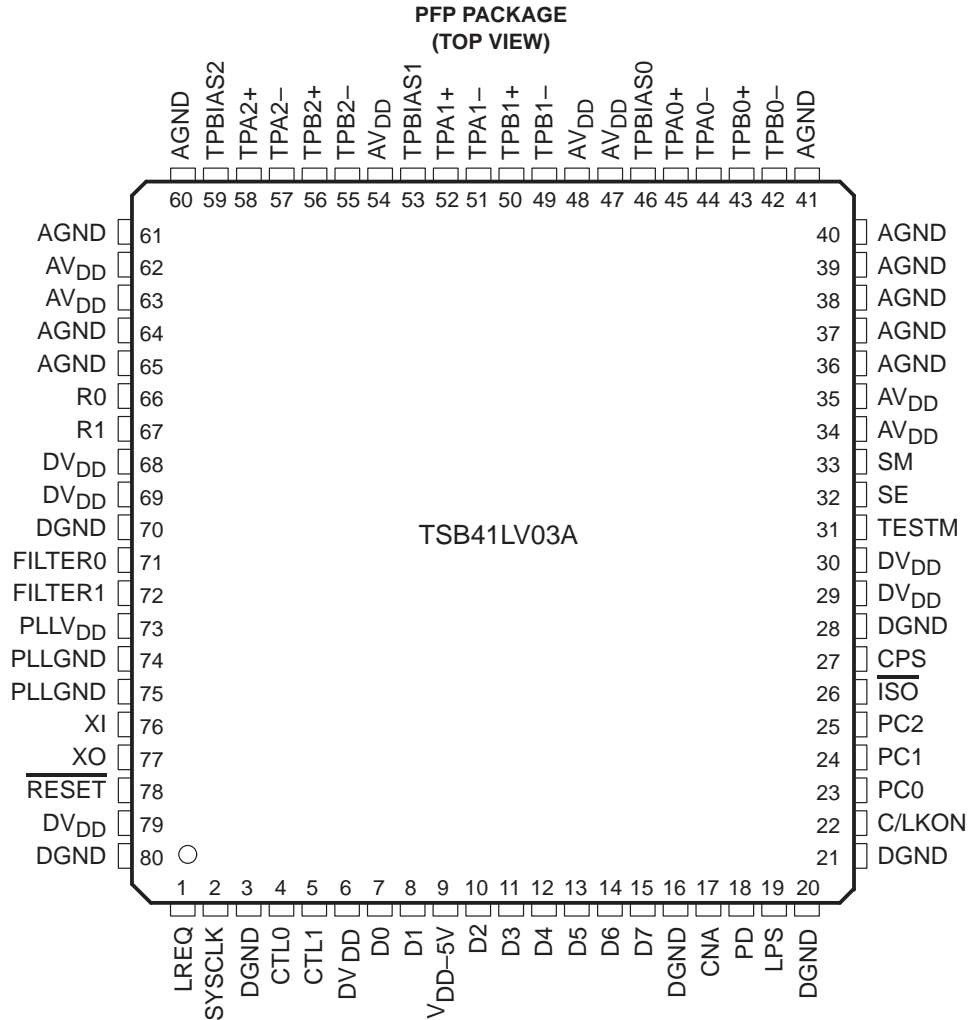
PFP PACKAGE
(TOP VIEW)

AGND 60
TPBIAS2 59
TPA2+ 58
TPA2− 57
TPB2+ 56
TPB2− 55
$AV_{DD}$ 54
TPBIAS1 53
TPA1+ 52
TPA1− 51
TPB1+ 50
TPB1− 49
$AV_{DD}$ 48
$AV_{DD}$ 47
TPBIAS0 46
TPA0+ 45
TPA0− 44
TPB0+ 43
TPB0− 42
AGND 41

AGND 61
$AV_{DD}$ 62
$AV_{DD}$ 63
AGND 64
AGND 65
R0 66
R1 67
$DV_{DD}$ 68
$DV_{DD}$ 69
DGND 70
FILTER0 71
FILTER1 72
$PLLV_{DD}$ 73
PLLGND 74
PLLGND 75
XI 76
XO 77
$\overline{RESET}$ 78
$DV_{DD}$ 79
DGND 80

TSB41LV03A

40 AGND
39 AGND
38 AGND
37 AGND
36 AGND
35 $AV_{DD}$
34 $AV_{DD}$
33 SM
32 SE
31 TESTM
30 $DV_{DD}$
29 $DV_{DD}$
28 DGND
27 $\overline{CPS}$
26 $\overline{ISO}$
25 PC2
24 PC1
23 PC0
22 C/LKON
21 DGND

1 LREQ
2 SYSCLK
3 DGND
4 CTL0
5 CTL1
6 $DV_{DD}$
7 D0
8 D1
9 $V_{DD-5V}$
10 D2
11 D3
12 D4
13 D5
14 D6
15 D7
16 DGND
17 CNA
18 PD
19 LPS
20 DGND